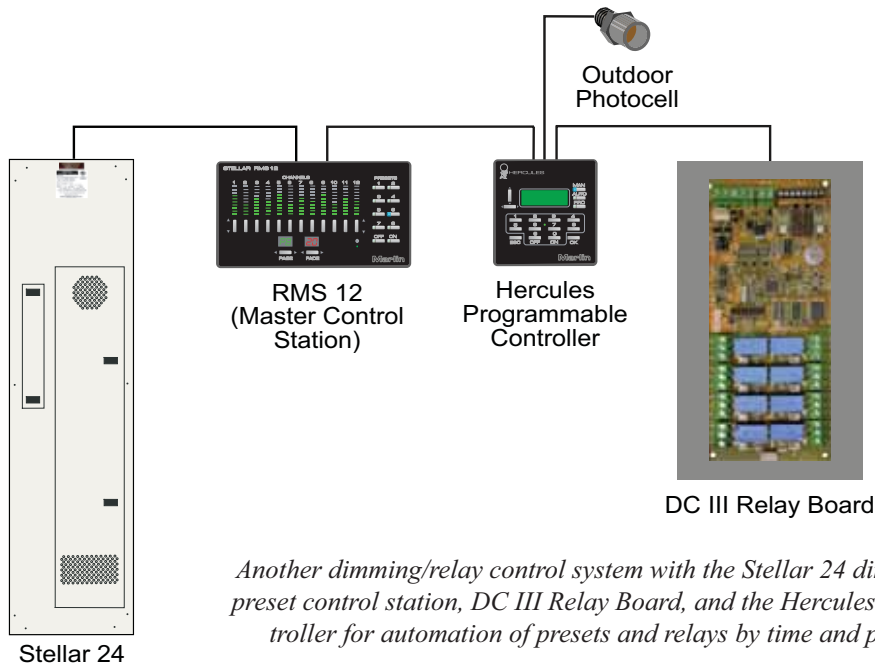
Outdoor Photocell

STELLAR RMS12

CHANNELS

1 2 3 4 5 6 7 8 9 10 11 12

PRESETS

OFF ON

FADE FADE

Marlin

RMS 12 (Master Control Station)

HERCULES

Marlin

Hercules Programmable Controller

DC III Relay Board

Stellar 24

Another dimming/relay control system with the Stellar 24 di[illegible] preset control station, DC III Relay Board, and the Hercules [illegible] troller for automation of presets and relays by time and p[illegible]